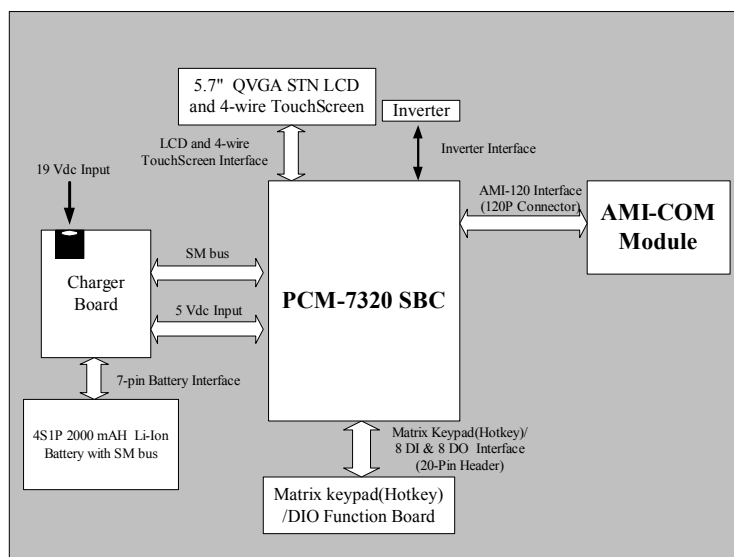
5.7" QVGA STN LCD and 4-wire TouchScreen

Inverter

LCD and 4-wire TouchScreen Interface

Inverter Interface

19 Vdc Input

AMI-120 Interface (120P Connector)

AMI-COM Module

SM bus

Charger Board

PCM-7320 SBC

5 Vdc Input

7-pin Battery Interface

4S1P 2000 mAH Li-Ion Battery with SM bus

Matrix Keypad(Hotkey)/ 8 DI & 8 DO Interface (20-Pin Header)

Matrix keypad(Hotkey) /DIO Function Board